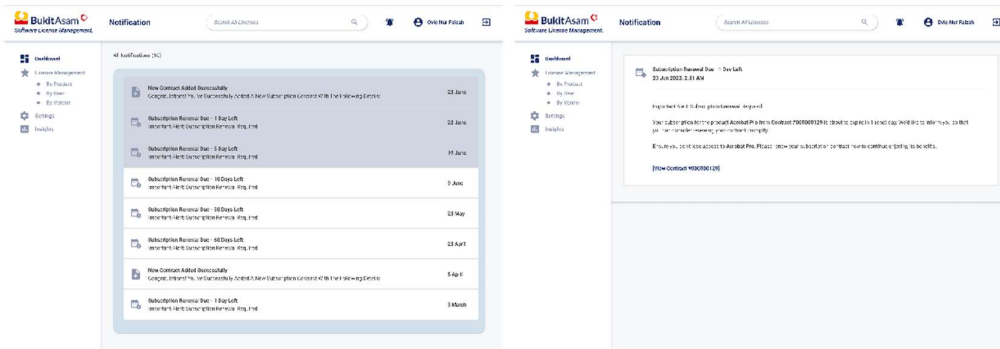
BukitAsam
Software License Management

Notification

Search All Licenses

Ovie Nur Fabah

Dashboard
License Management
By Product
By User
By Vendor
Settings
Insights

All Notifications (10)

New Contract Added Successfully
Congrats, Eritrand! We Successfully Added A New Subscription Contract With The Following Details
23 June

Subscription Renewal Due - 1 Day Left
Important Alert: Subscription Renewal Required
23 June

Subscription Renewal Due - 5 Day Left
Important Alert: Subscription Renewal Required
19 June

Subscription Renewal Due - 10 Days Left
Important Alert: Subscription Renewal Required
3 June

Subscription Renewal Due - 30 Days Left
Important Alert: Subscription Renewal Required
23 May

Subscription Renewal Due - 60 Days Left
Important Alert: Subscription Renewal Required
23 April

New Contract Added Successfully
Congrats, Eritrand! We Successfully Added A New Subscription Contract With The Following Details
5 April

Subscription Renewal Due - 1 Day Left
Important Alert: Subscription Renewal Required
3 March

BukitAsam
Software License Management

Notification

Search All Licenses

Ovie Nur Fabah

Dashboard
License Management
By Product
By User
By Vendor
Settings
Insights

Subscription Renewal Due - 1 Day Left
23 Jun 2023, 2:31 AM

Important Alert: Subscription Renewal Required

Your subscription for the product Acrobat Pro from Contract #0000000129 is about to expire in 1 day. We'd like to inform you so that you can consider renewing your contract promptly.

Ensure you don't lose access to Acrobat Pro. Please renew your subscription contract now to continue enjoying its benefits.

[View Contract #0000000129]